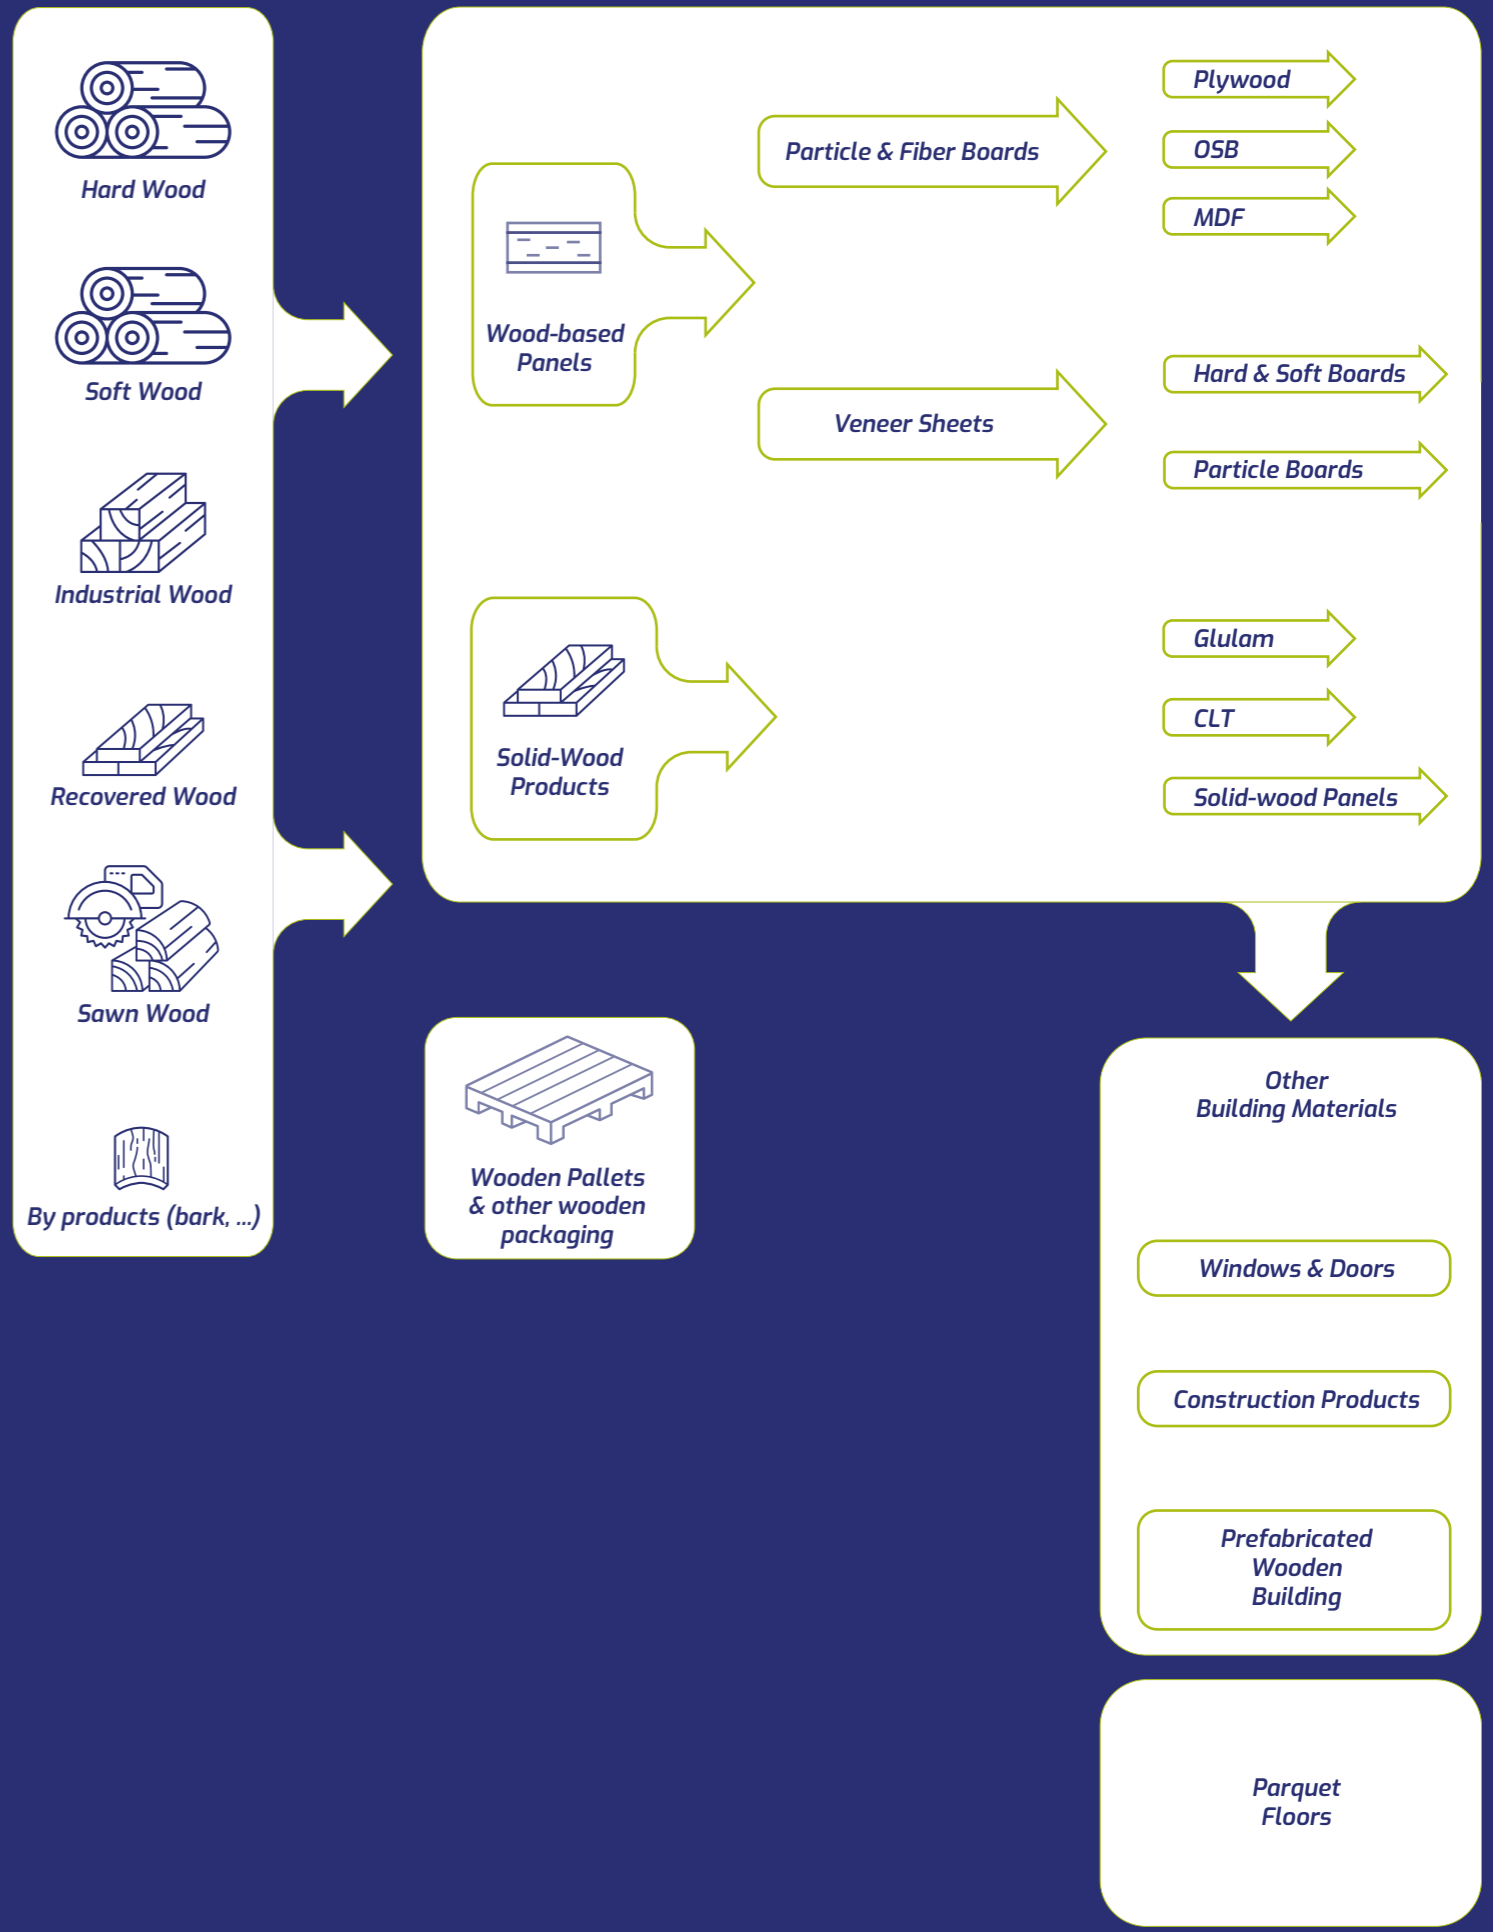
Hard Wood

Soft Wood

Industrial Wood

Recovered Wood

Sawn Wood

By products (bark, ...)

Wood-based Panels

Particle & Fiber Boards

Plywood

OSB

MDF

Veneer Sheets

Hard & Soft Boards

Particle Boards

Solid-Wood Products

Glulam

CLT

Solid-wood Panels

Wooden Pallets & other wooden packaging

Other Building Materials

Windows & Doors

Construction Products

Prefabricated Wooden Building

Parquet Floors